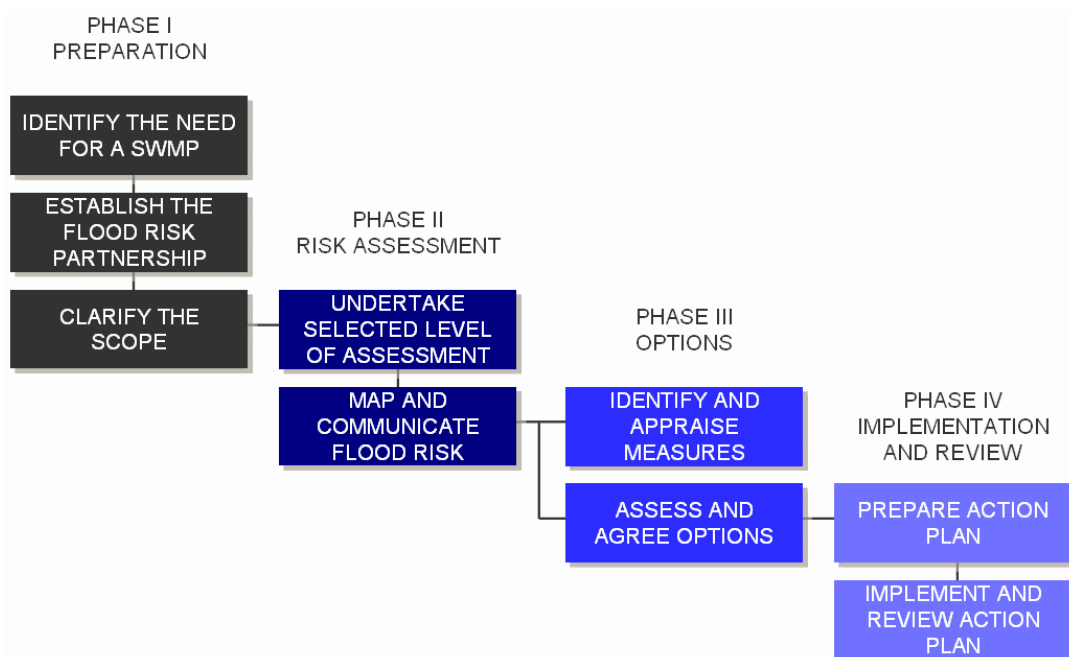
PHASE I
PREPARATION

IDENTIFY THE NEED FOR A SWMP

ESTABLISH THE FLOOD RISK PARTNERSHIP

CLARIFY THE SCOPE

PHASE II
RISK ASSESSMENT

UNDERTAKE SELECTED LEVEL OF ASSESSMENT

MAP AND COMMUNICATE FLOOD RISK

PHASE III
OPTIONS

IDENTIFY AND APPRAISE MEASURES

ASSESS AND AGREE OPTIONS

PHASE IV
IMPLEMENTATION AND REVIEW

PREPARE ACTION PLAN

IMPLEMENT AND REVIEW ACTION PLAN